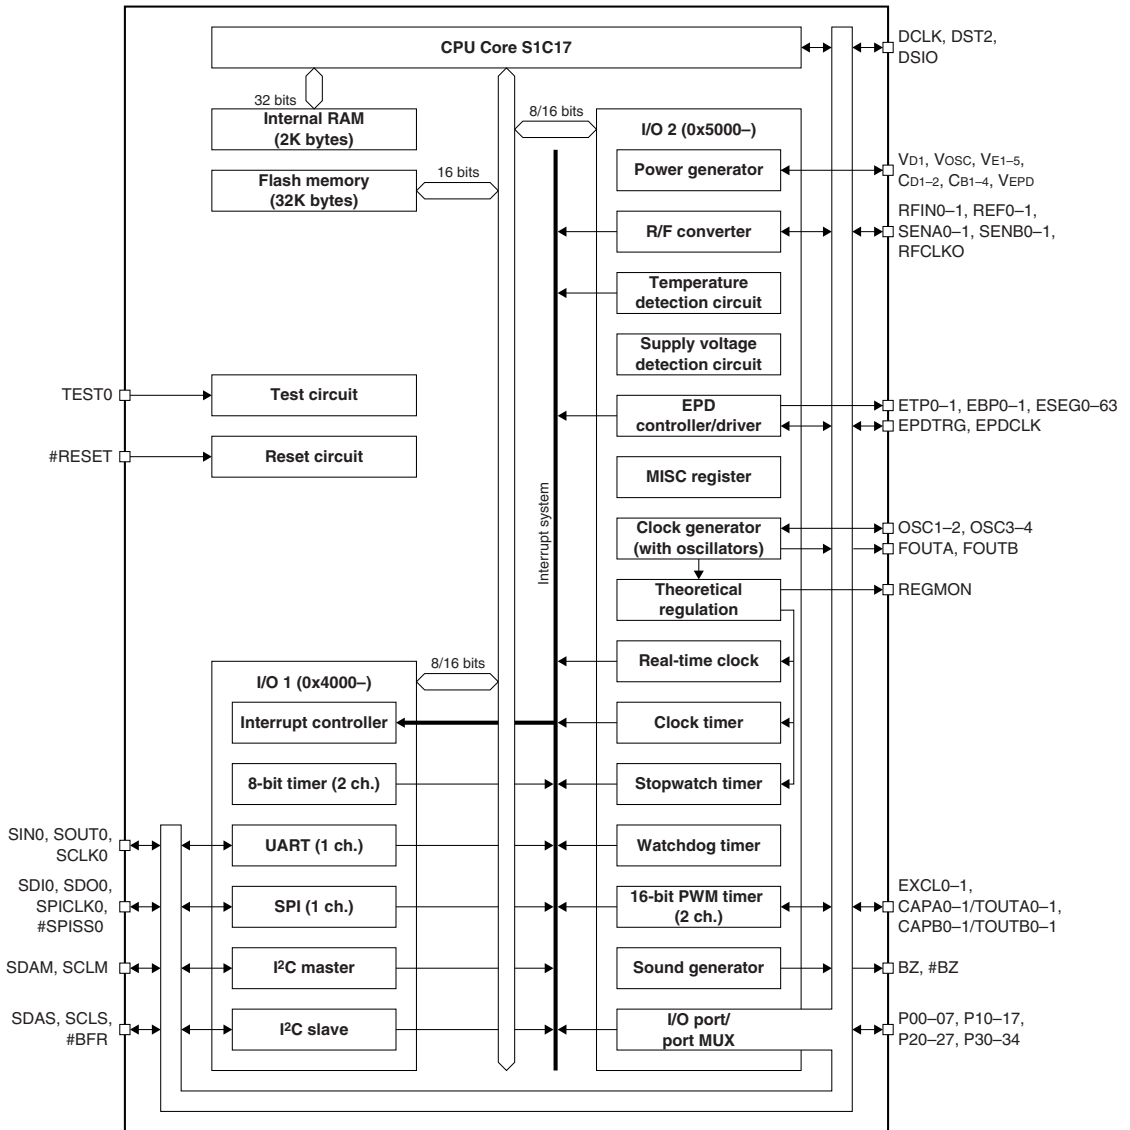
CPU Core S1C17

DCLK, DST2, DSIO

32 bits

Internal RAM (2K bytes)

8/16 bits

I/O 2 (0x5000–)

Flash memory (32K bytes)

16 bits

Power generator

$V_{D1}$, $V_{OSC}$, $V_{E1-5}$, $C_{D1-2}$, $C_{B1-4}$, $V_{EPD}$

R/F converter

RFIN0–1, REF0–1, SENA0–1, SENB0–1, RFCLKO

Temperature detection circuit

Supply voltage detection circuit

TEST0

Test circuit

EPD controller/driver

ETP0–1, EBP0–1, ESEG0–63

EPDTRG, EPDCLK

#RESET

Reset circuit

MISC register

Interrupt system

Clock generator (with oscillators)

OSC1–2, OSC3–4

FOUTA, FOUTB

Theoretical regulation

REGMON

8/16 bits

I/O 1 (0x4000–)

Real-time clock

Interrupt controller

Clock timer

8-bit timer (2 ch.)

Stopwatch timer

SIN0, SOUT0, SCLK0

UART (1 ch.)

Watchdog timer

SDI0, SDO0, SPICLK0, #SPISS0

SPI (1 ch.)

16-bit PWM timer (2 ch.)

EXCL0–1, CAPA0–1/TOUTA0–1, CAPB0–1/TOUTB0–1

SDAM, SCLM

I$^2$C master

Sound generator

BZ, #BZ

SDAS, SCLS, #BFR

I$^2$C slave

I/O port/ port MUX

P00–07, P10–17, P20–27, P30–34